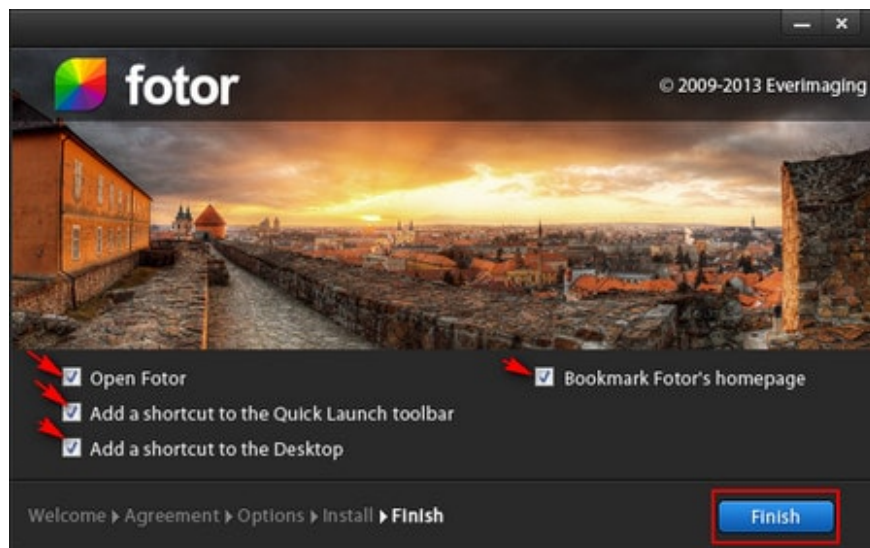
fotor

© 2009-2013 Everimaging

Open Fotor

Add a shortcut to the Quick Launch toolbar

Add a shortcut to the Desktop

Bookmark Fotor's homepage

Welcome ▸ Agreement ▸ Options ▸ Install ▸ Finish

Finish